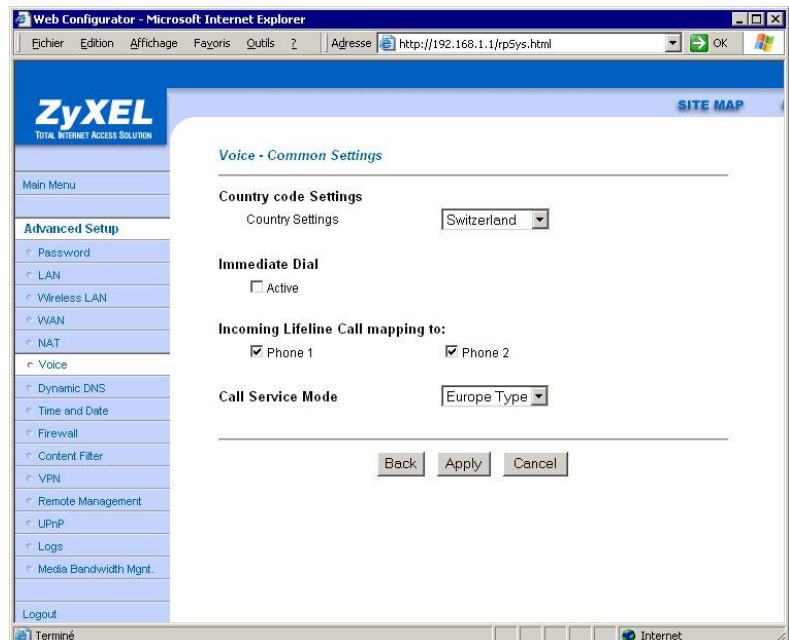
Web Configurator - Microsoft Internet Explorer

Fichier Edition Affichage Favoris Outils ? Adresse http://192.168.1.1/rpSys.html OK

ZyXEL
TOTAL INTERNET ACCESS SOLUTION

SITE MAP

Main Menu

Advanced Setup
Password
LAN
Wireless LAN
WAN
NAT
Voice
Dynamic DNS
Time and Date
Firewall
Content Filter
VPN
Remote Management
UPnP
Logs
Media Bandwidth Mgnt.

Logout

Voice - Common Settings

Country code Settings
Country Settings Switzerland

Immediate Dial
Active

Incoming Lifeline Call mapping to:
Phone 1 Phone 2

Call Service Mode Europe Type

Back Apply Cancel

Terminé Internet